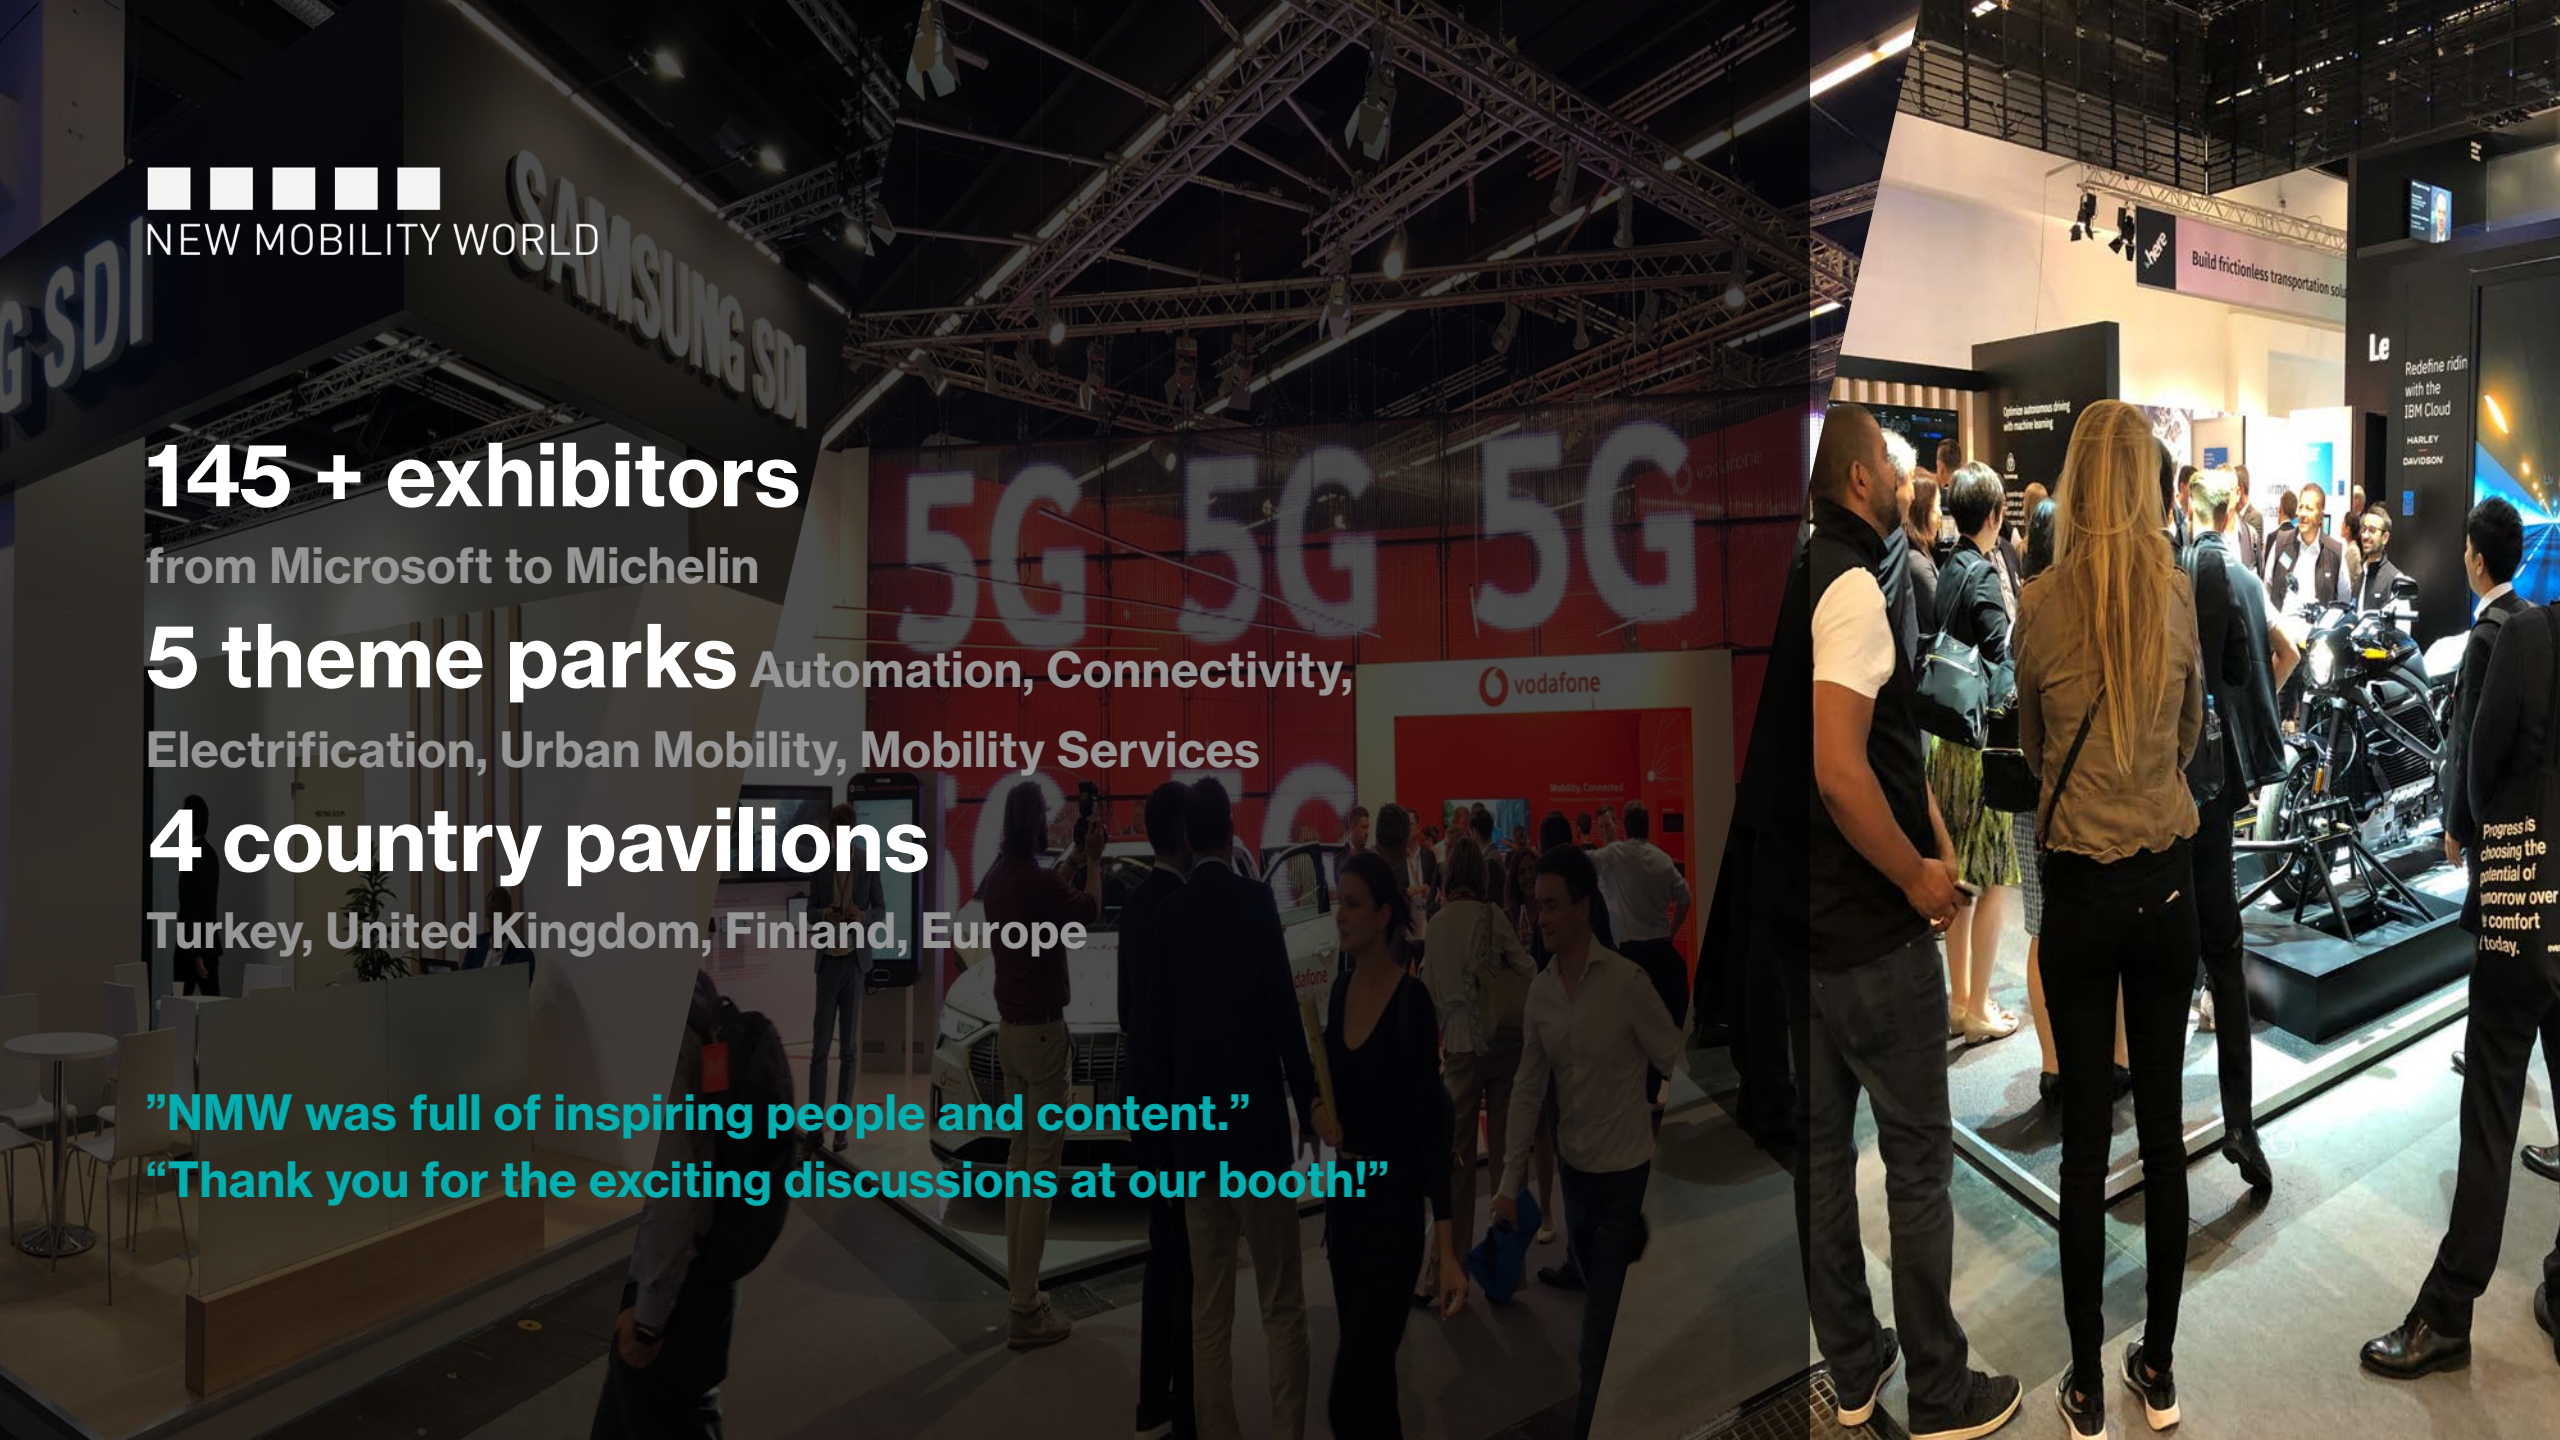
NEW MOBILITY WORLD

SAMSUNG SDI

G SDI

145 + exhibitors
from Microsoft to Michelin

5 theme parks Automation, Connectivity, Electrification, Urban Mobility, Mobility Services

4 country pavilions
Turkey, United Kingdom, Finland, Europe

5G 5G 5G

vodafone

here

Build frictionless transportation solu

Le

Redefine ridin with the IBM Cloud

HARLEY DAVIDSON

Progress is choosing the potential of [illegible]morrow over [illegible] comfort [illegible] today.

”NMW was full of inspiring people and content.”
“Thank you for the exciting discussions at our booth!”